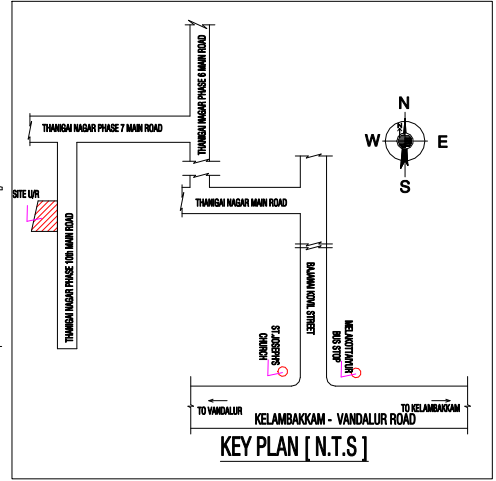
THANGAI NAGAR PHASE 6 MAIN ROAD

THANGAI NAGAR PHASE 7 MAIN ROAD

N
W
E
S

THANGAI NAGAR MAIN ROAD

SITE U/R

THANGAI NAGAR PHASE 10th MAIN ROAD

BAJANAI KOVIL STREET

ST.JOSEPHS CHURCH

MELAKOTTAIYUR BUS STOP

TO VANDALUR

TO KELAMBAKKAM

KELAMBAKKAM - VANDALUR ROAD

KEY PLAN [ N.T.S ]